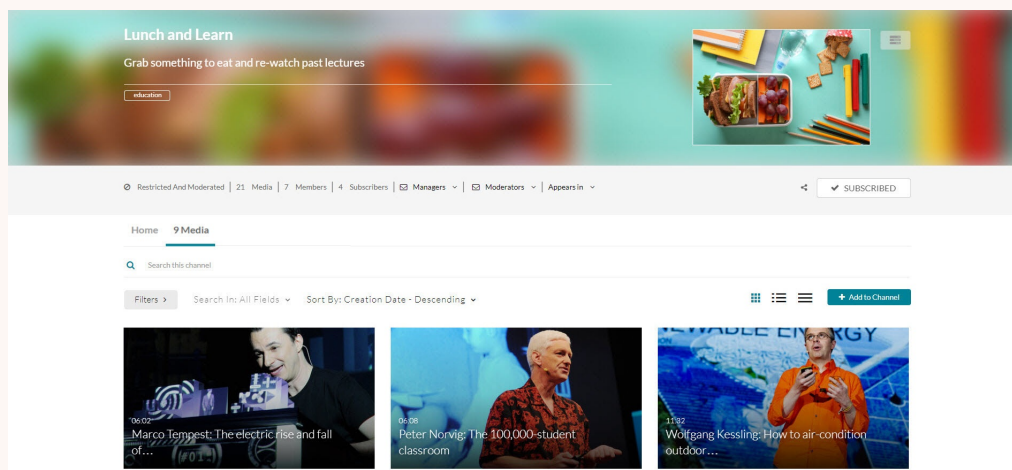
Lunch and Learn

Grab something to eat and re-watch past lectures

education

Restricted And Moderated | 21 Media | 7 Members | 4 Subscribers | Managers | Moderators | Appears in

SUBSCRIBED

Home 9 Media

Search this channel

Filters > Search In: All Fields Sort By: Creation Date - Descending

+ Add to Channel

06:02
Marco Tempest: The electric rise and fall of…

06:08
Peter Norvig: The 100,000-student classroom

11:32
Wolfgang Kessling: How to air-condition outdoor…